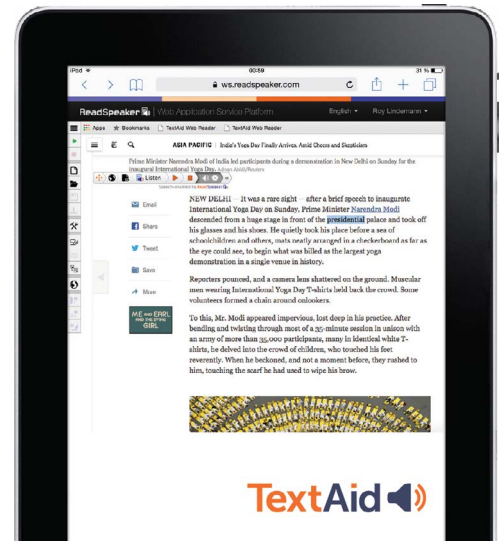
iPad 00:59 31 %

ws.readspeaker.com

ReadSpeaker Web Application Service Platform English Roy Lindemann

Apps Bookmarks TextAid Web Reader TextAid Web Reader

ASIA PACIFIC | India's Yoga Day Finally Arrives Amid Cheers and Skeptics

Prime Minister Narendra Modi of India led participants during a demonstration in New Delhi on Sunday for the inaugural International Yoga Day. Adnan Abidi/Reuters

Listen

NEW DELHI — It was a rare sight — after a brief speech to inaugurate International Yoga Day on Sunday, Prime Minister Narendra Modi descended from a huge stage in front of the presidential palace and took off his glasses and his shoes. He quietly took his place before a sea of schoolchildren and others, mats neatly arranged in a checkerboard as far as the eye could see, to begin what was billed as the largest yoga demonstration in a single venue in history.

Email

Share

Tweet

Save

More

ME AND EARL AND THE DYING GIRL

Reporters pounced, and a camera lens shattered on the ground. Muscular men wearing International Yoga Day T-shirts held back the crowd. Some volunteers formed a chain around onlookers.

To this, Mr. Modi appeared impervious, lost deep in his practice. After bending and twisting through most of a 35-minute session in unison with an army of more than 35,000 participants, many in identical white T-shirts, he delved into the crowd of children, who touched his feet reverently. When he beckoned, and not a moment before, they rushed to him, touching the scarf he had used to wipe his brow.

TextAid